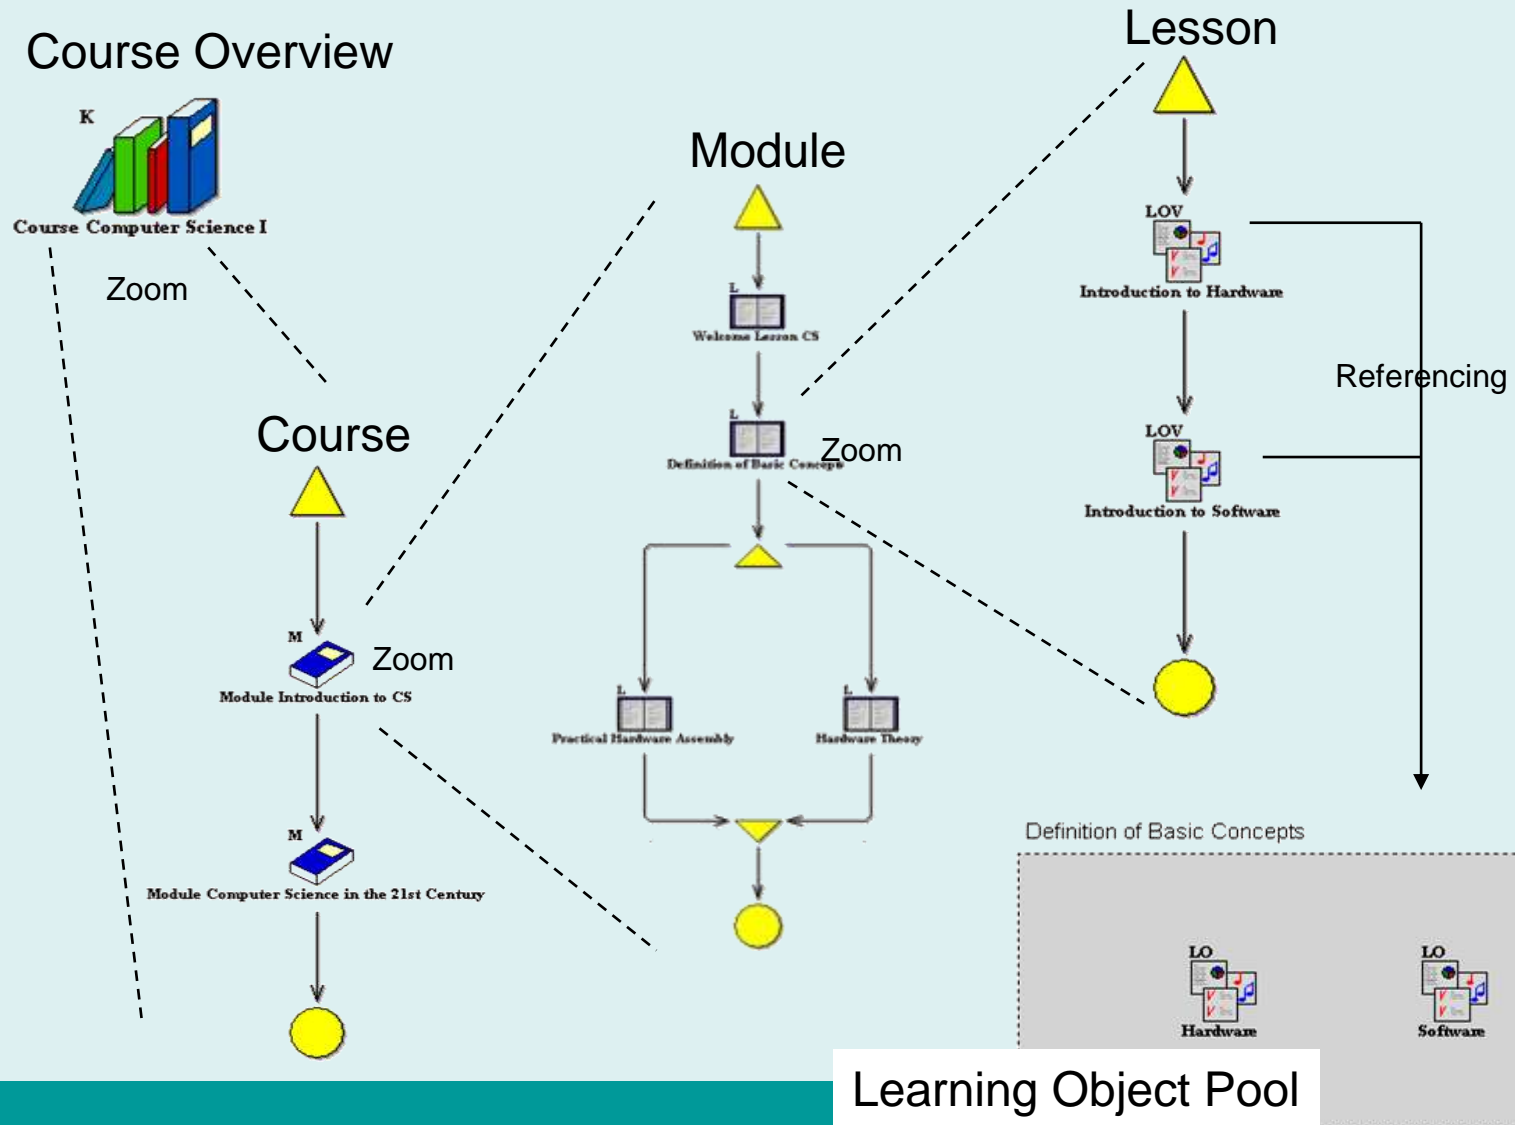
Course Overview

K

Course Computer Science I

Zoom

Course

M

Module Introduction to CS

Zoom

M

Module Computer Science in the 21st Century

Module

L

Welcome Lesson CS

L

Definition of Basic Concepts

Zoom

L

Practical Hardware Assembly

L

Hardware Theory

Lesson

LOV

Introduction to Hardware

Referencing

LOV

Introduction to Software

Definition of Basic Concepts

LO

Hardware

LO

Software

Learning Object Pool